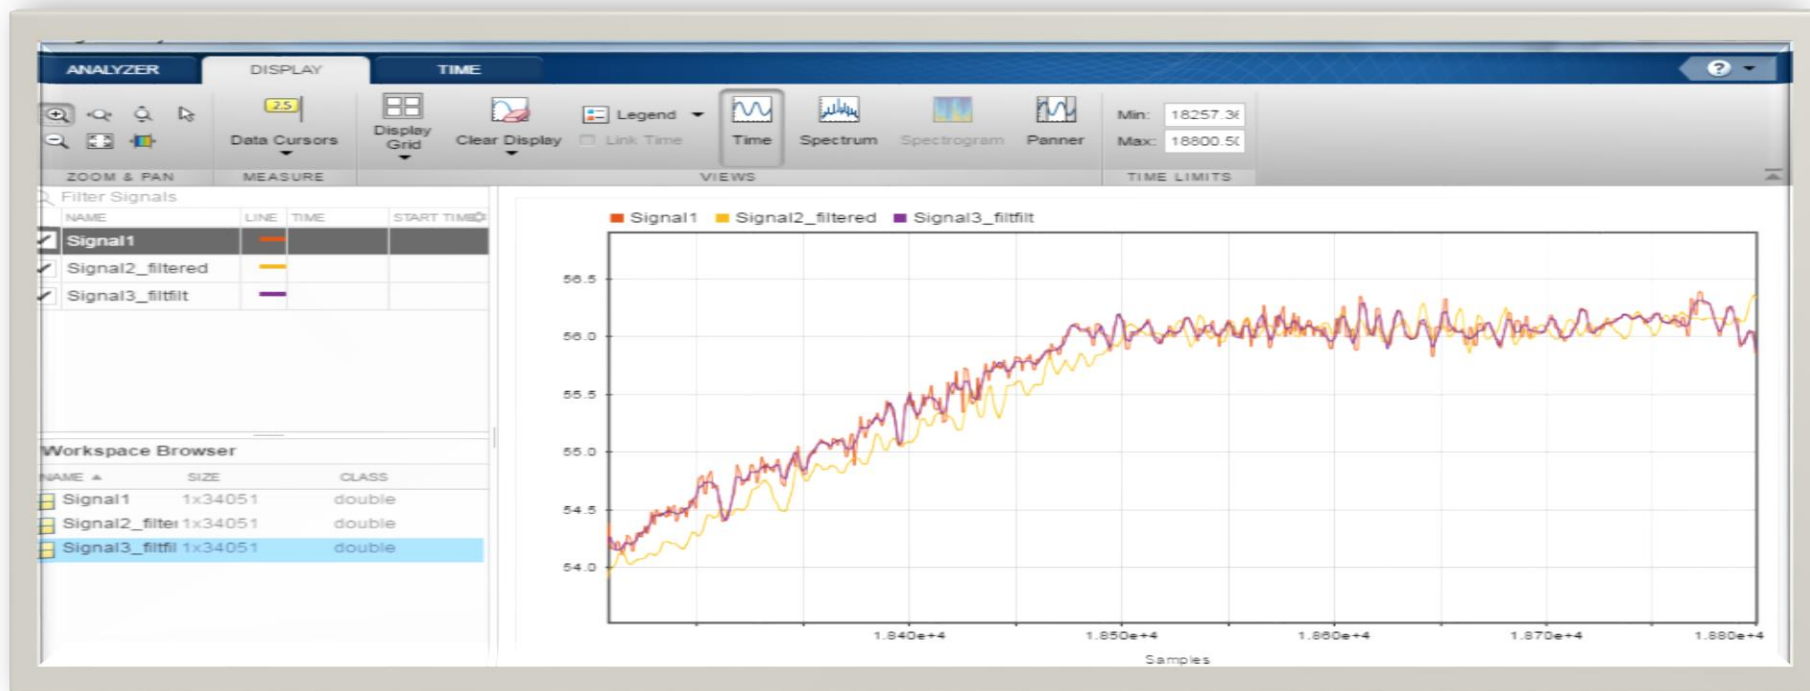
ANALYZER DISPLAY TIME

2.5
Data Cursors
Display Grid
Clear Display
Legend
Link Time
Time
Spectrum
Spectrogram
Panner
Min: 18257.3(
Max: 18800.5(

ZOOM & PAN MEASURE VIEWS TIME LIMITS

Filter Signals

| NAME | LINE | TIME | START TIME |
|---|---|---|---|
| Signal1 | | | |
| Signal2_filtered | | | |
| Signal3_filtfilt | | | |

Workspace Browser

| NAME ▲ | SIZE | CLASS |
|---|---|---|
| Signal1 | 1x34051 | double |
| Signal2_filte | 1x34051 | double |
| Signal3_filtfil | 1x34051 | double |

Signal1 Signal2_filtered Signal3_filtfilt

56.5
56.0
55.5
55.0
54.5
54.0

1.840e+4 1.850e+4 1.860e+4 1.870e+4 1.880e+4

Samples